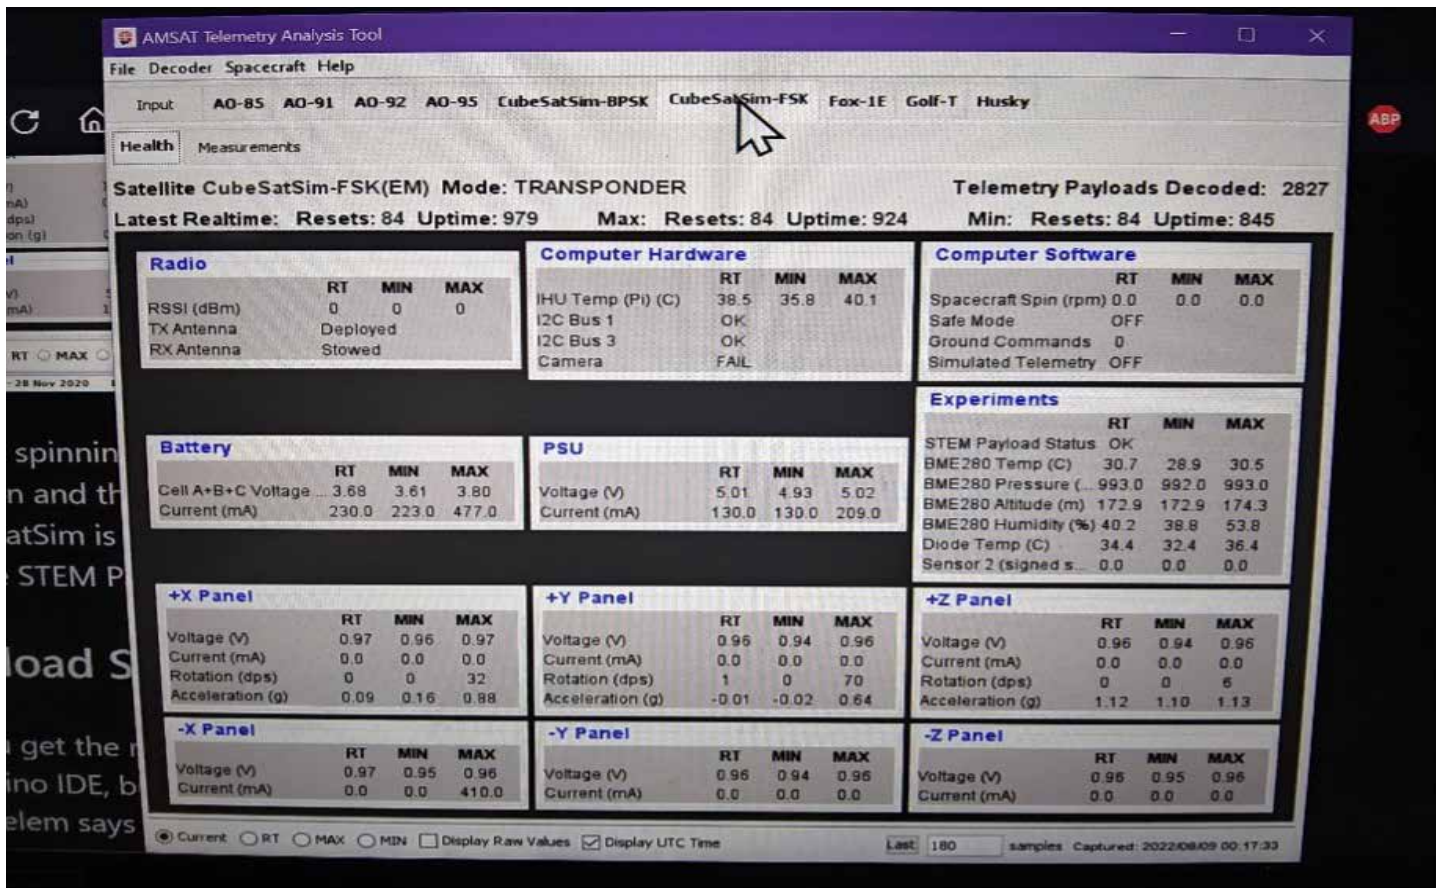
AMSAT Telemetry Analysis Tool

File Decoder Spacecraft Help

Input AO-85 AO-91 AO-92 AO-95 CubeSatSim-BPSK CubeSatSim-FSK Fox-1E Golf-T Husky

Health Measurements

Satellite CubeSatSim-FSK(EM) Mode: TRANSPONDER

Telemetry Payloads Decoded: 2827

Latest Realtime: Resets: 84 Uptime: 979 Max: Resets: 84 Uptime: 924 Min: Resets: 84 Uptime: 845

Radio

| | RT | MIN | MAX |
|---|---|---|---|
| RSSI (dBm) | 0 | 0 | 0 |
| TX Antenna | Deployed | | |
| RX Antenna | Stowed | | |

Computer Hardware

| | RT | MIN | MAX |
|---|---|---|---|
| IHU Temp (Pi) (C) | 38.5 | 35.8 | 40.1 |
| I2C Bus 1 | OK | | |
| I2C Bus 3 | OK | | |
| Camera | FAIL | | |

Computer Software

| | RT | MIN | MAX |
|---|---|---|---|
| Spacecraft Spin (rpm) | 0.0 | 0.0 | 0.0 |
| Safe Mode | OFF | | |
| Ground Commands | 0 | | |
| Simulated Telemetry | OFF | | |

Experiments

| | RT | MIN | MAX |
|---|---|---|---|
| STEM Payload Status | OK | | |
| BME280 Temp (C) | 30.7 | 28.9 | 30.5 |
| BME280 Pressure (... | 993.0 | 992.0 | 993.0 |
| BME280 Altitude (m) | 172.9 | 172.9 | 174.3 |
| BME280 Humidity (%) | 40.2 | 38.8 | 53.8 |
| Diode Temp (C) | 34.4 | 32.4 | 36.4 |
| Sensor 2 (signed s... | 0.0 | 0.0 | 0.0 |

Battery

| | RT | MIN | MAX |
|---|---|---|---|
| Cell A+B+C Voltage ... | 3.68 | 3.61 | 3.80 |
| Current (mA) | 230.0 | 223.0 | 477.0 |

PSU

| | RT | MIN | MAX |
|---|---|---|---|
| Voltage (V) | 5.01 | 4.93 | 5.02 |
| Current (mA) | 130.0 | 130.0 | 209.0 |

+X Panel

| | RT | MIN | MAX |
|---|---|---|---|
| Voltage (V) | 0.97 | 0.96 | 0.97 |
| Current (mA) | 0.0 | 0.0 | 0.0 |
| Rotation (dps) | 0 | 0 | 32 |
| Acceleration (g) | 0.09 | 0.16 | 0.88 |

+Y Panel

| | RT | MIN | MAX |
|---|---|---|---|
| Voltage (V) | 0.96 | 0.94 | 0.96 |
| Current (mA) | 0.0 | 0.0 | 0.0 |
| Rotation (dps) | 1 | 0 | 70 |
| Acceleration (g) | -0.01 | -0.02 | 0.64 |

+Z Panel

| | RT | MIN | MAX |
|---|---|---|---|
| Voltage (V) | 0.96 | 0.94 | 0.96 |
| Current (mA) | 0.0 | 0.0 | 0.0 |
| Rotation (dps) | 0 | 0 | 6 |
| Acceleration (g) | 1.12 | 1.10 | 1.13 |

-X Panel

| | RT | MIN | MAX |
|---|---|---|---|
| Voltage (V) | 0.97 | 0.95 | 0.96 |
| Current (mA) | 0.0 | 0.0 | 410.0 |

-Y Panel

| | RT | MIN | MAX |
|---|---|---|---|
| Voltage (V) | 0.96 | 0.94 | 0.96 |
| Current (mA) | 0.0 | 0.0 | 0.0 |

-Z Panel

| | RT | MIN | MAX |
|---|---|---|---|
| Voltage (V) | 0.96 | 0.95 | 0.96 |
| Current (mA) | 0.0 | 0.0 | 0.0 |

Current RT MAX MIN Display Raw Values Display UTC Time Last 180 samples Captured: 2022/08/09 00:17:33

ABP

spinnin
n and th
atSim is
STEM P
load S
get the
ino IDE, b
elem says
RT MAX
28 Nov 2020